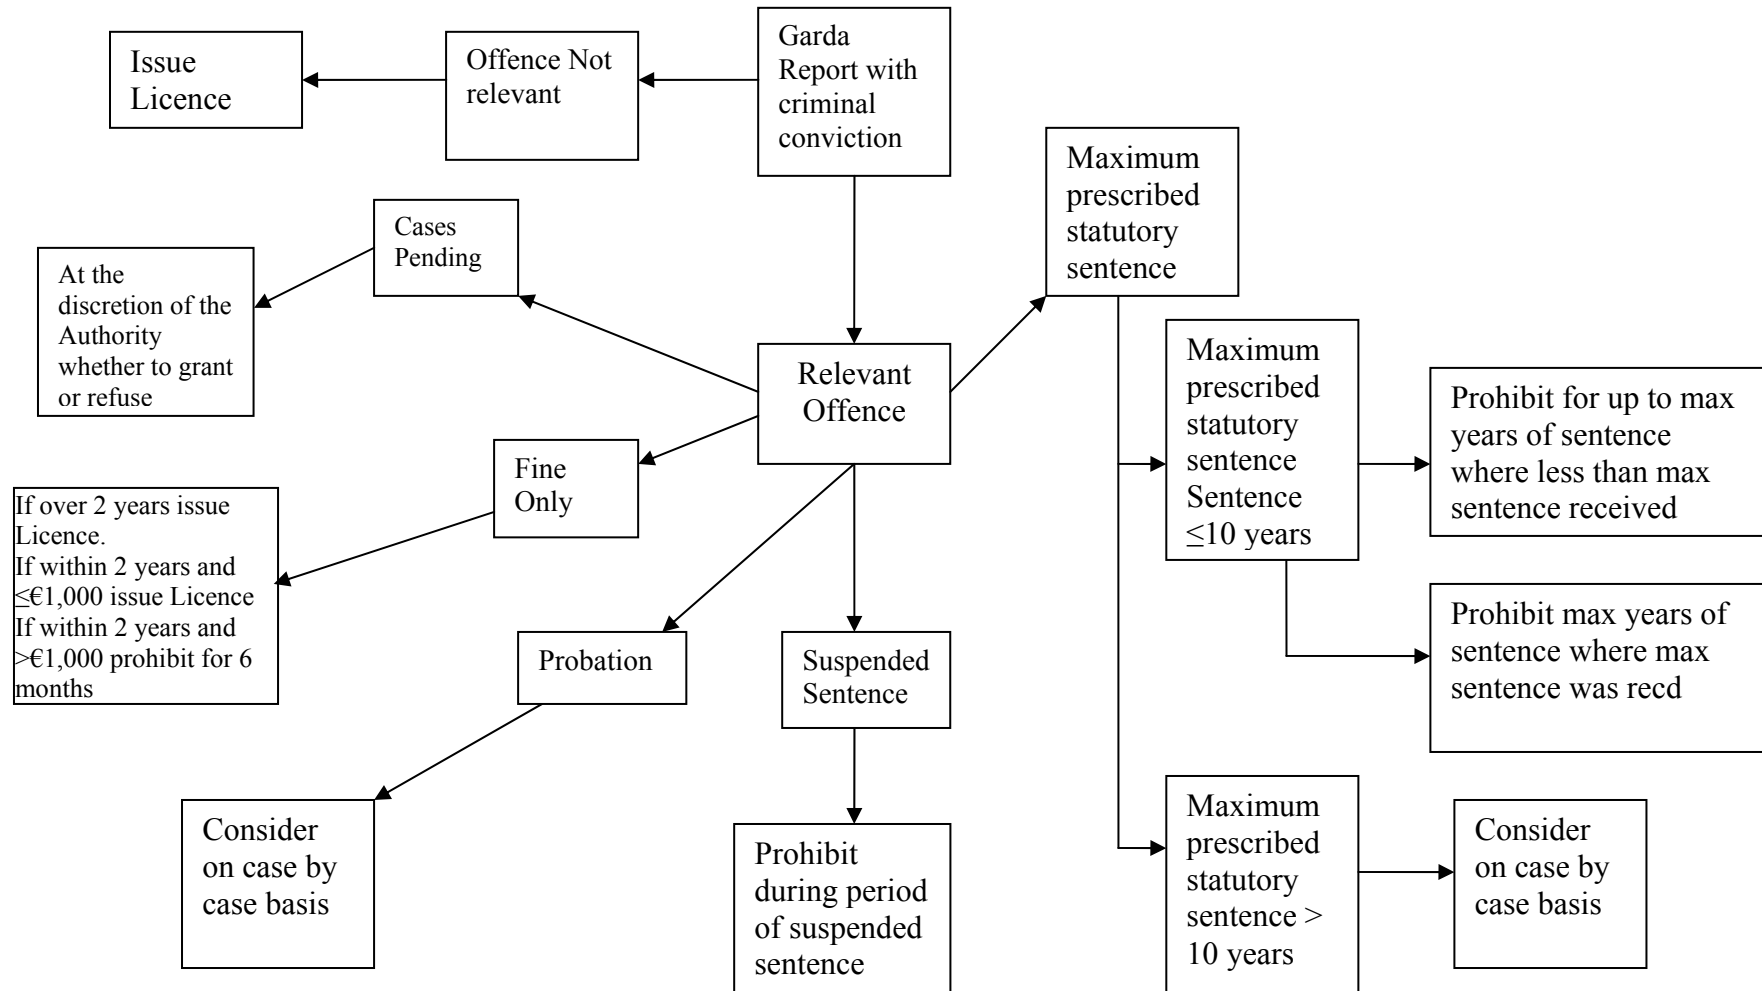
Garda Report with criminal conviction

Offence Not relevant

Issue Licence

Cases Pending

At the discretion of the Authority whether to grant or refuse

Relevant Offence

Maximum prescribed statutory sentence

Maximum prescribed statutory sentence Sentence $\leq$10 years

Prohibit for up to max years of sentence where less than max sentence received

Prohibit max years of sentence where max sentence was recd

Fine Only

If over 2 years issue Licence.
If within 2 years and $\leq$€1,000 issue Licence
If within 2 years and >€1,000 prohibit for 6 months

Probation

Suspended Sentence

Consider on case by case basis

Prohibit during period of suspended sentence

Maximum prescribed statutory sentence > 10 years

Consider on case by case basis